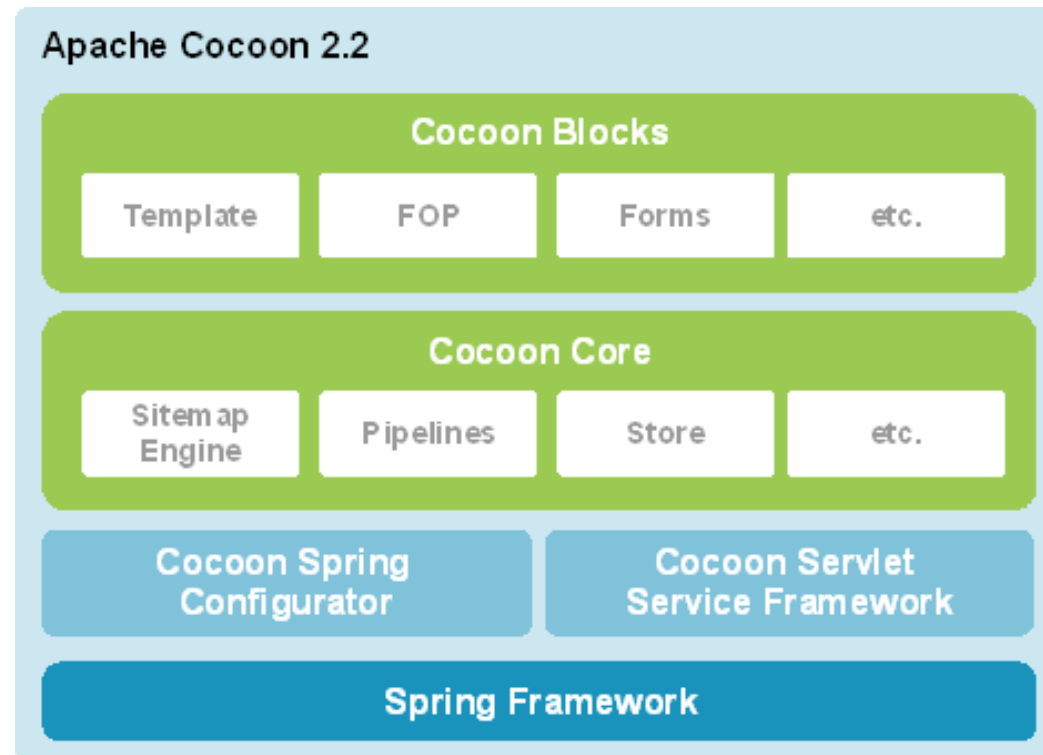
Apache Cocoon 2.2

Cocoon Blocks

| Template | FOP | Forms | etc. |
|---|---|---|---|

Cocoon Core

| Sitemap Engine | Pipelines | Store | etc. |
|---|---|---|---|

Cocoon Spring Configurator

Cocoon Servlet Service Framework

Spring Framework